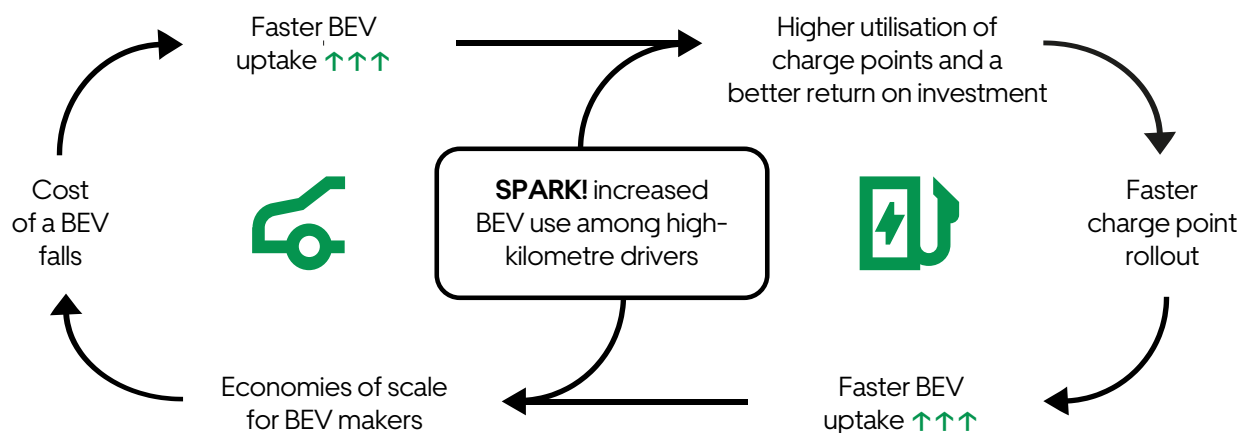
Faster BEV uptake ↑↑↑

Higher utilisation of charge points and a better return on investment

Faster charge point rollout

Faster BEV uptake ↑↑↑

Economies of scale for BEV makers

Cost of a BEV falls

**SPARK!** increased BEV use among high-kilometre drivers